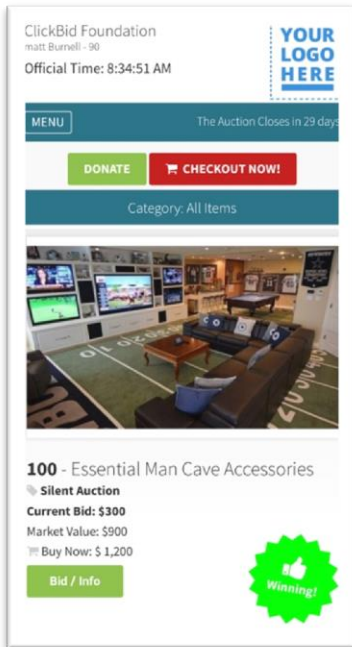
ClickBid Foundation
matt Burnell - 90
Official Time: 8:34:51 AM

YOUR LOGO HERE

MENU

The Auction Closes in 29 days

DONATE

CHECKOUT NOW!

Category: All Items

100 - Essential Man Cave Accessories

Silent Auction

Current Bid: $300

Market Value: $900

Buy Now: $ 1,200

Bid / Info

Winning!